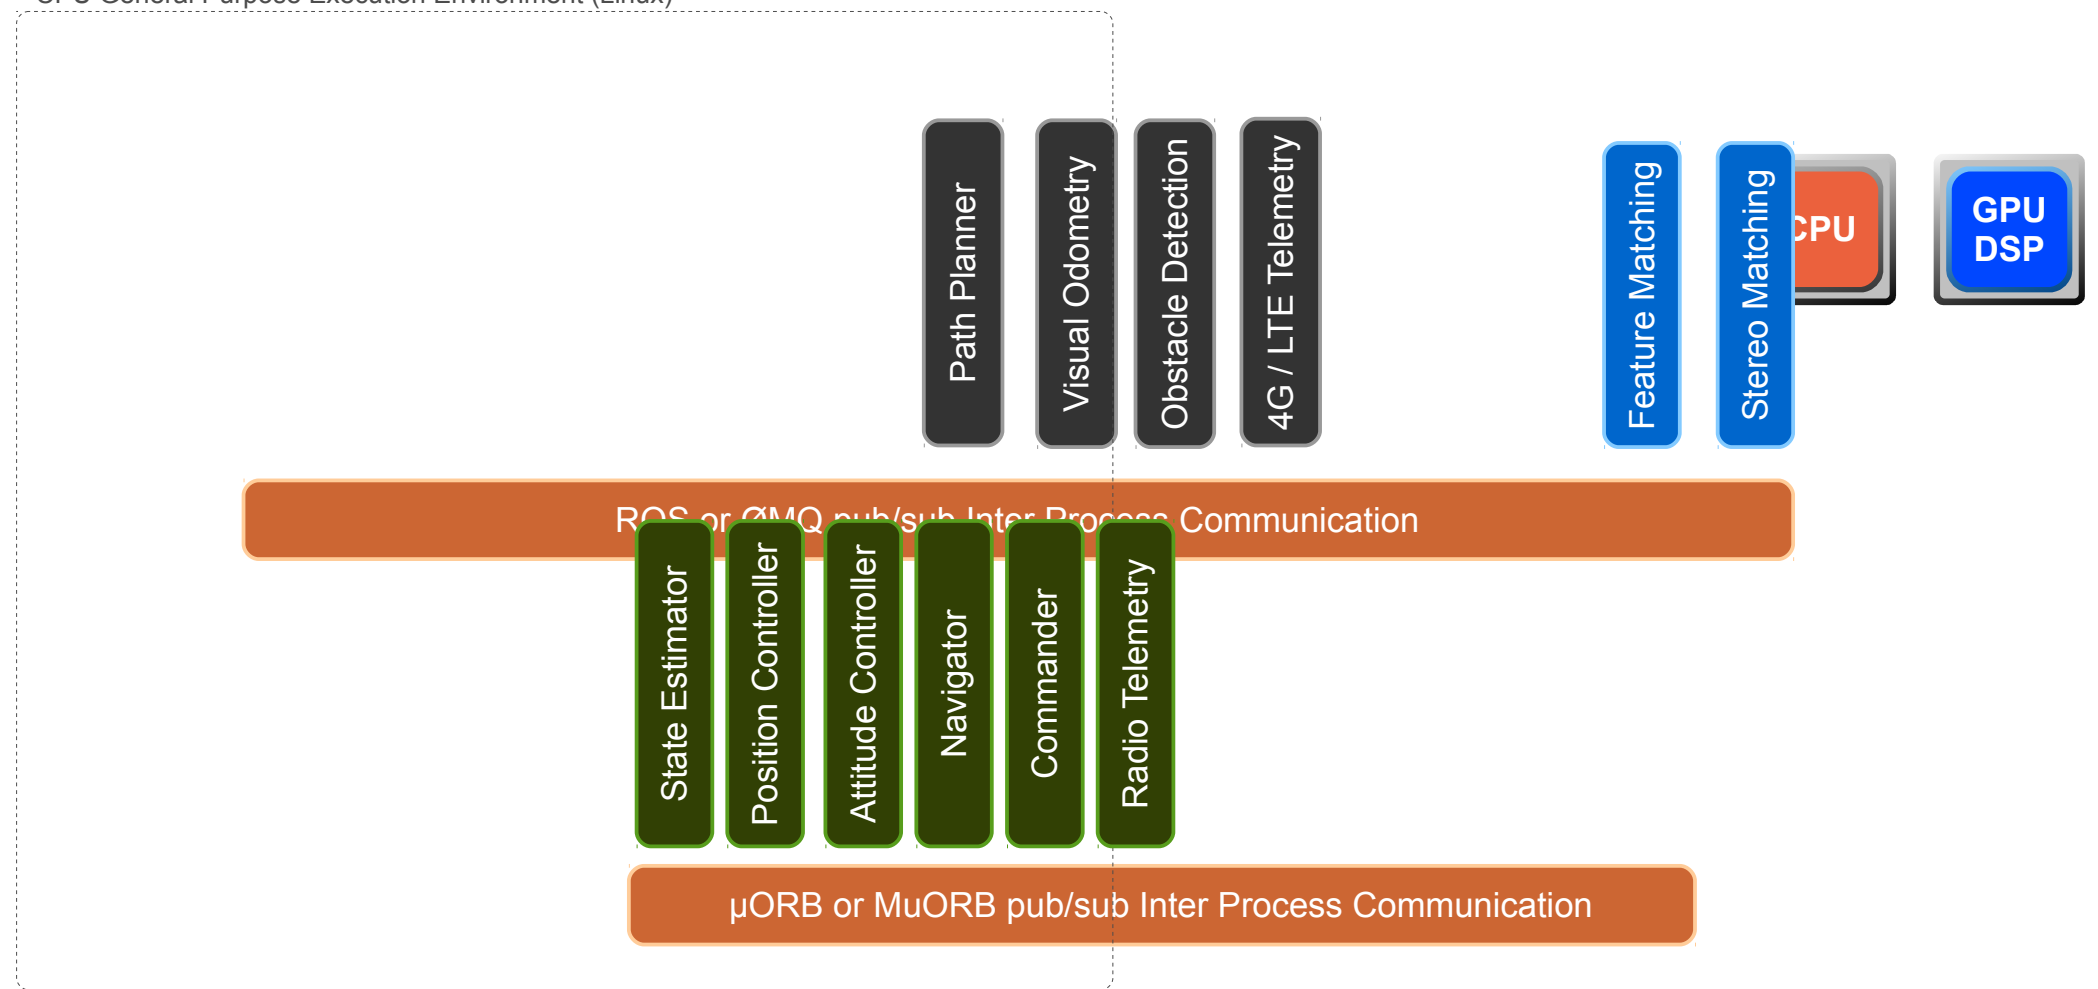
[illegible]

Path Planner

Visual Odometry

Obstacle Detection

4G / LTE Telemetry

Feature Matching

Stereo Matching

CPU

GPU DSP

ROS or ØMQ pub/sub Inter Process Communication

State Estimator

Position Controller

Attitude Controller

Navigator

Commander

Radio Telemetry

µORB or MuORB pub/sub Inter Process Communication